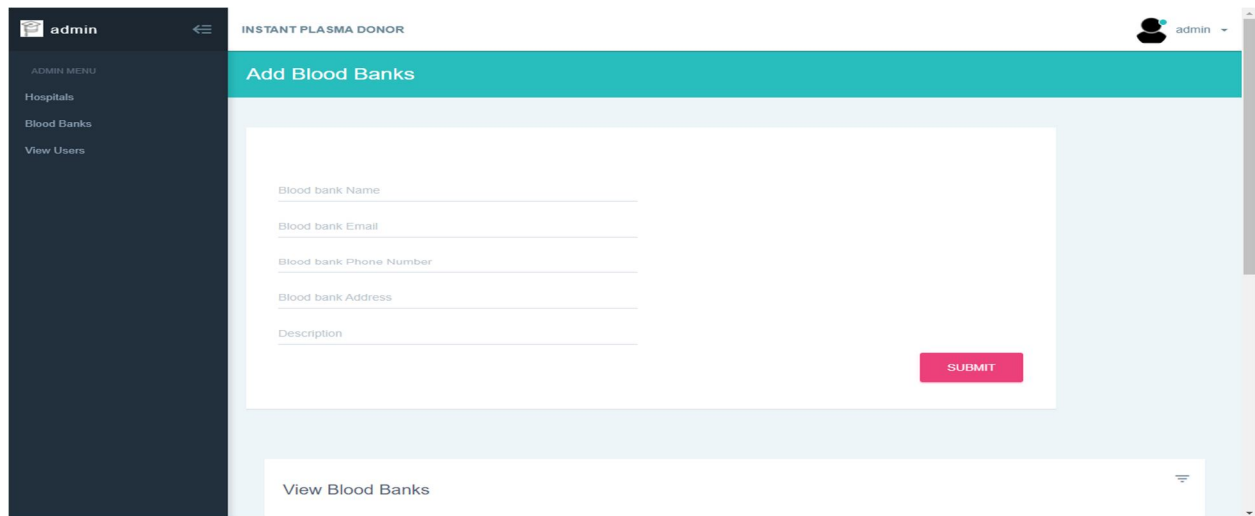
admin

ADMIN MENU

Hospitals

Blood Banks

View Users

INSTANT PLASMA DONOR

admin

Add Blood Banks

Blood bank Name

Blood bank Email

Blood bank Phone Number

Blood bank Address

Description

SUBMIT

View Blood Banks